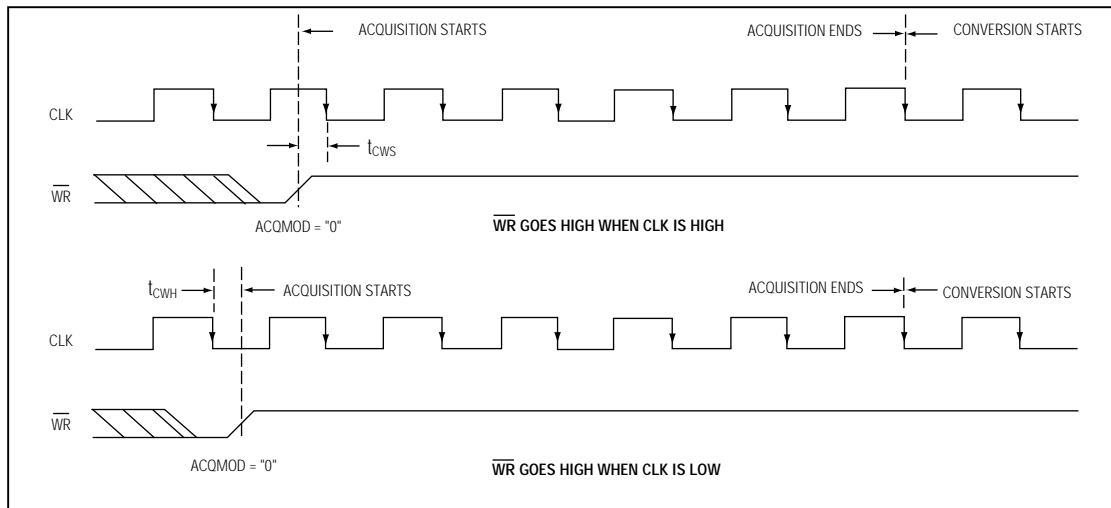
ACQUISITION STARTS

ACQUISITION ENDS

CONVERSION STARTS

CLK

$t_{CWS}$

$\overline{WR}$

ACQMOD = "0"

$\overline{WR}$ GOES HIGH WHEN CLK IS HIGH

$t_{CWH}$

ACQUISITION STARTS

ACQUISITION ENDS

CONVERSION STARTS

CLK

$\overline{WR}$

ACQMOD = "0"

$\overline{WR}$ GOES HIGH WHEN CLK IS LOW